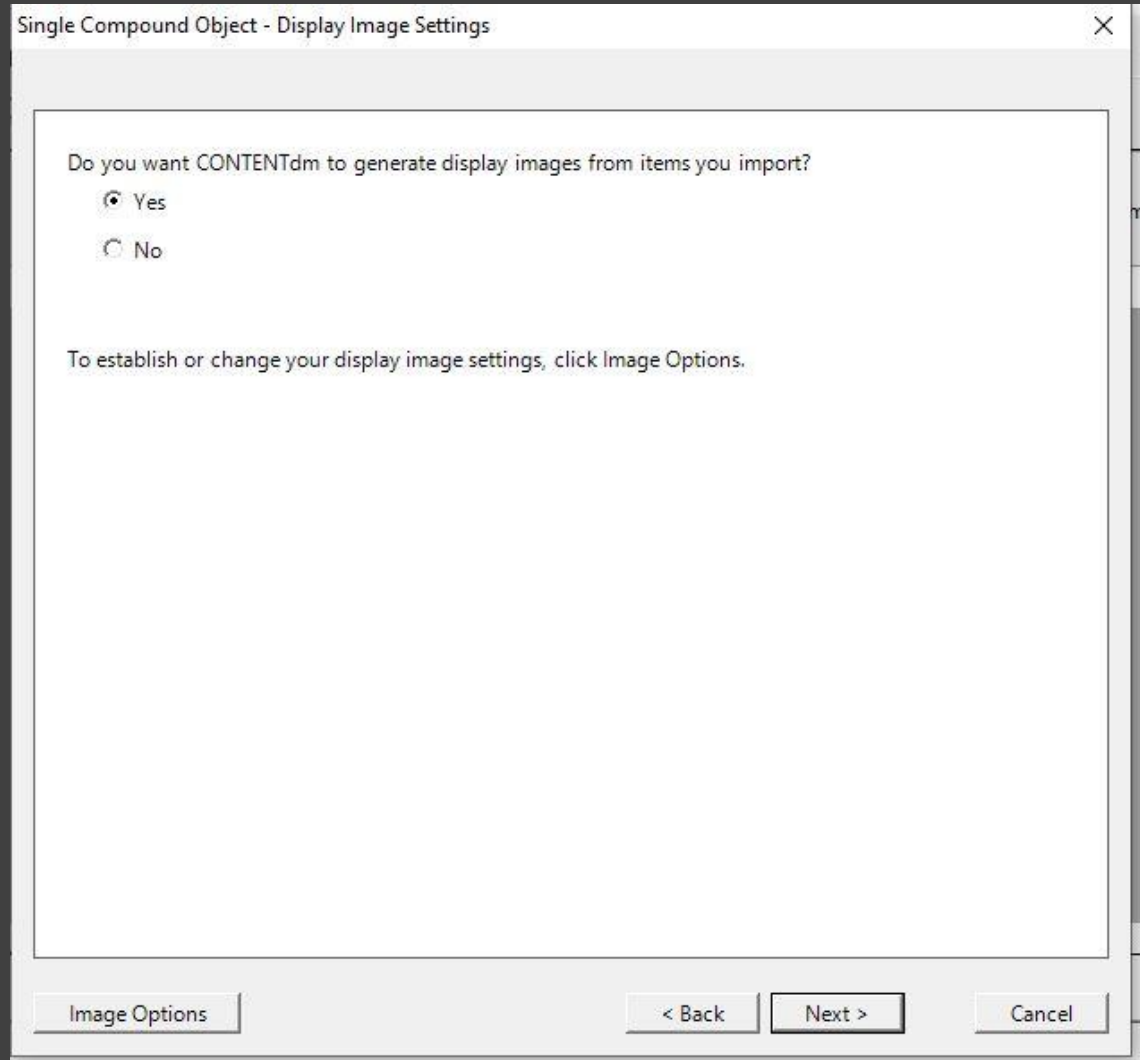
Single Compound Object - Display Image Settings

×

Do you want CONTENTdm to generate display images from items you import?

Yes

No

To establish or change your display image settings, click Image Options.

Image Options

< Back

Next >

Cancel